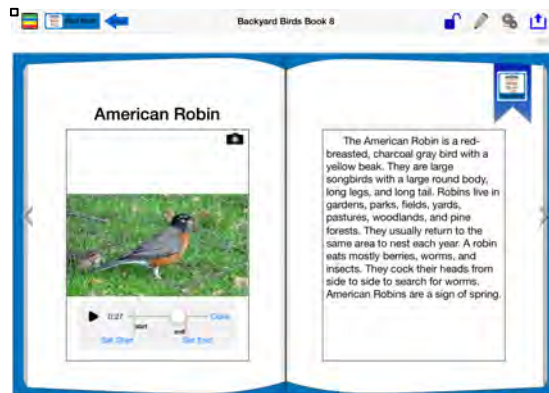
Red Book

Backyard Birds Book 8

American Robin

0:27

start

end

Close

Set Start

Set End

The American Robin is a red-breasted, charcoal gray bird with a yellow beak. They are large songbirds with a large round body, long legs, and long tail. Robins live in gardens, parks, fields, yards, pastures, woodlands, and pine forests. They usually return to the same area to nest each year. A robin eats mostly berries, worms, and insects. They cock their heads from side to side to search for worms. American Robins are a sign of spring.